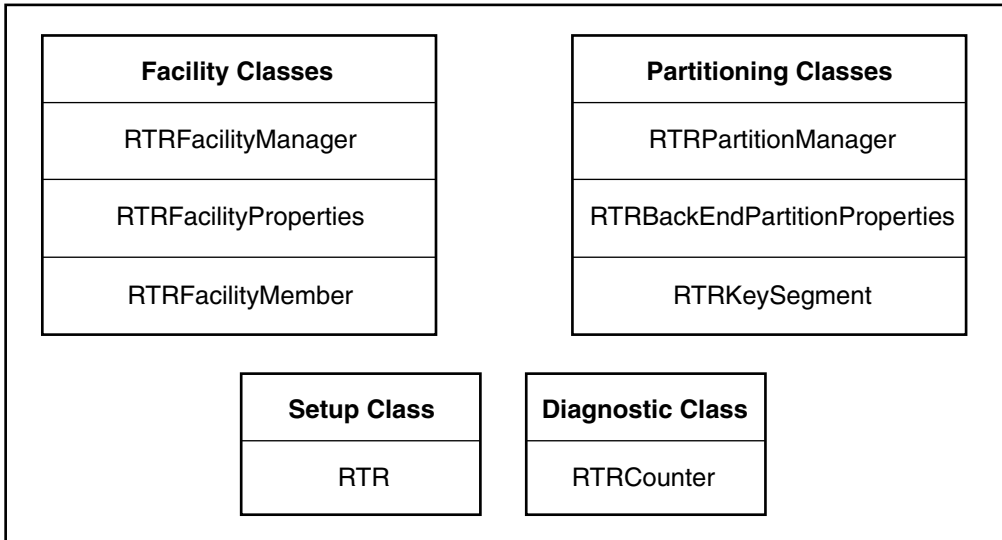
Facility Classes

RTRFacilityManager

RTRFacilityProperties

RTRFacilityMember

Partitioning Classes

RTRPartitionManager

RTRBackEndPartitionProperties

RTRKeySegment

Setup Class

RTR

Diagnostic Class

RTRCounter